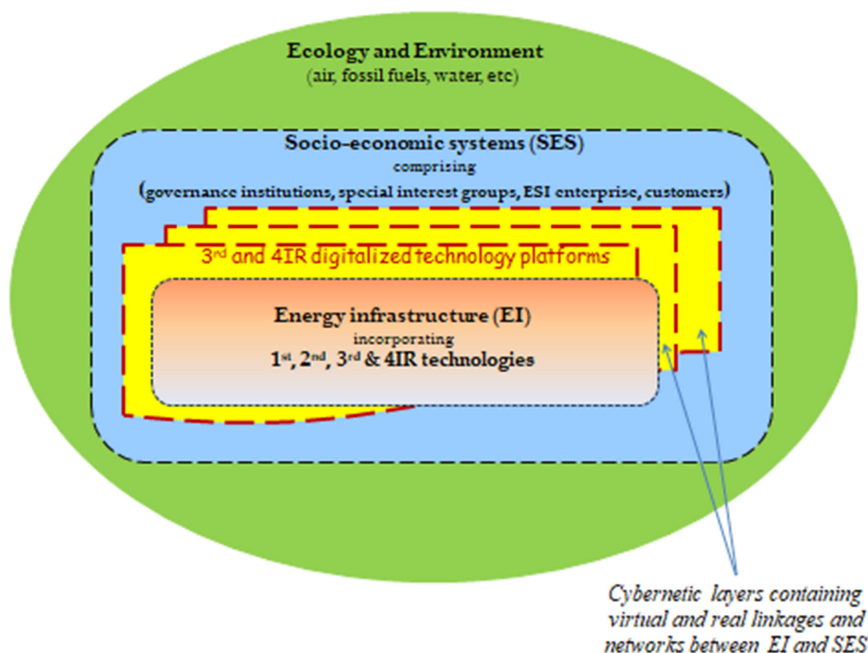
Ecology and Environment
(air, fossil fuels, water, etc)

Socio-economic systems (SES)
comprising
(governance institutions, special interest groups, ESI enterprise, customers)

3$^{rd}$ and 4IR digitalized technology platforms

Energy infrastructure (EI)
incorporating
1$^{st}$, 2$^{nd}$, 3$^{rd}$ & 4IR technologies

Cybernetic layers containing virtual and real linkages and networks between EI and SES